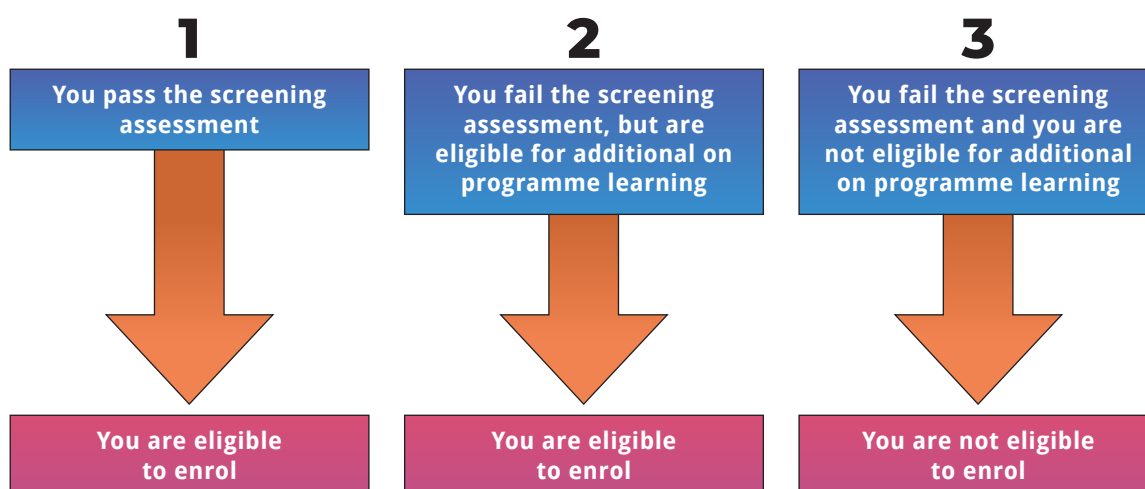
1

You pass the screening assessment

You are eligible to enrol

2

You fail the screening assessment, but are eligible for additional on programme learning

You are eligible to enrol

3

You fail the screening assessment and you are not eligible for additional on programme learning

You are not eligible to enrol